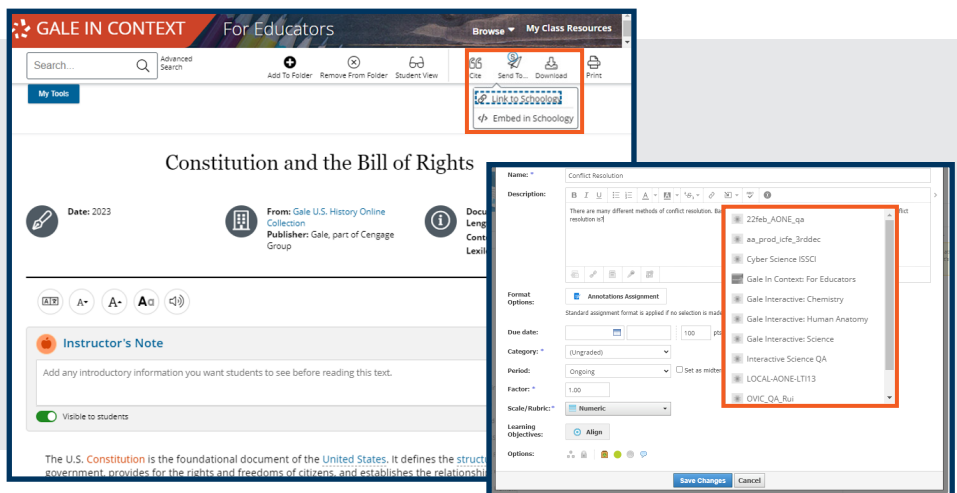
GALE IN CONTEXT | For Educators

Browse ▾ My Class Resources

Search... Advanced Search

Add To Folder Remove From Folder Student View Cite Send To... Download Print

My Tools

Link to Schoology
Embed in Schoology

Constitution and the Bill of Rights

Date: 2023

From: Gale U.S. History Online Collection
Publisher: Gale, part of Cengage Group

Docu
Leng
Cont
Lexil

Instructor's Note

Add any introductory information you want students to see before reading this text.

Visible to students

The U.S. Constitution is the foundational document of the United States. It defines the struct government, provides for the rights and freedoms of citizens, and establishes the relationship

Name: * Conflict Resolution

Description:

There are many different methods of conflict resolution. Ba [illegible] flict resolution is?

Format Options: Annotations Assignment

Standard assignment format is applied if no selection is made

Due date: 100 pts

Category: * (Ungraded)

Period: Ongoing Set as midter

Factor: * 1.00

Scale/Rubric: * Numeric

Learning Objectives: Align

Options:

Save Changes Cancel

22feb_AONE_qa
aa_prod_icfe_3rddec
Cyber Science ISSCI
Gale In Context: For Educators
Gale Interactive: Chemistry
Gale Interactive: Human Anatomy
Gale Interactive: Science
Interactive Science QA
LOCAL-AONE-LTI13
OVIC_QA_Rui